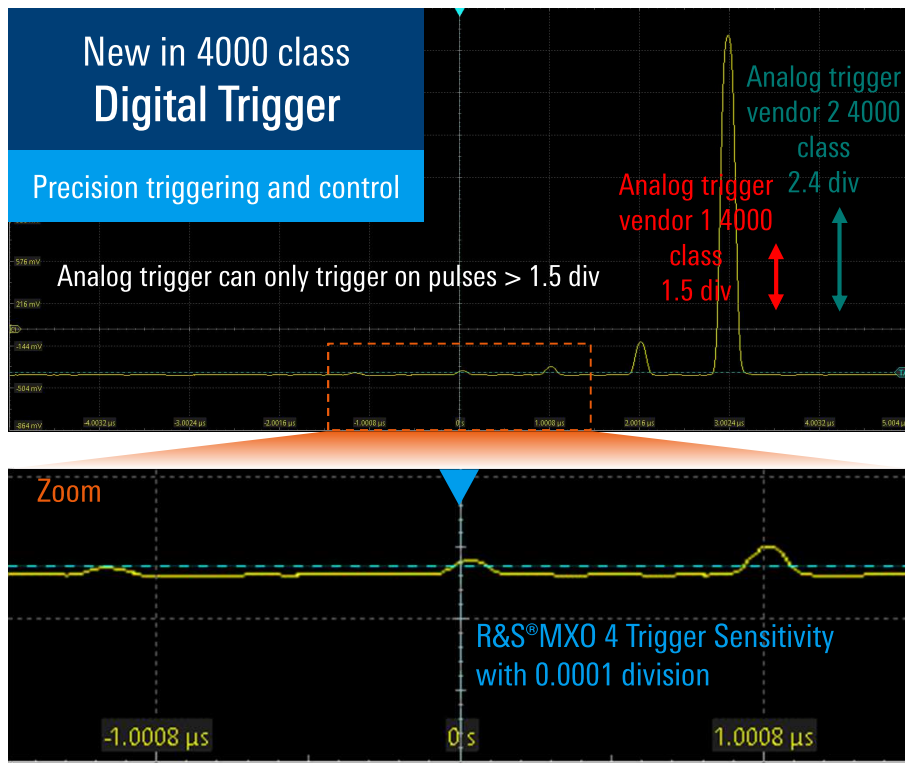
New in 4000 class
Digital Trigger

Precision triggering and control

Analog trigger vendor 2 4000 class 2.4 div

Analog trigger vendor 1 4000 class 1.5 div

576 mV

Analog trigger can only trigger on pulses > 1.5 div

216 mV

-144 mV

-504 mV

-864 mV

-4.0032 µs

-3.0024 µs

-2.0016 µs

-1.0008 µs

0 s

1.0008 µs

2.0016 µs

3.0024 µs

4.0032 µs

5.004 µs

Zoom

R&S®MXO 4 Trigger Sensitivity with 0.0001 division

-1.0008 µs

0 s

1.0008 µs